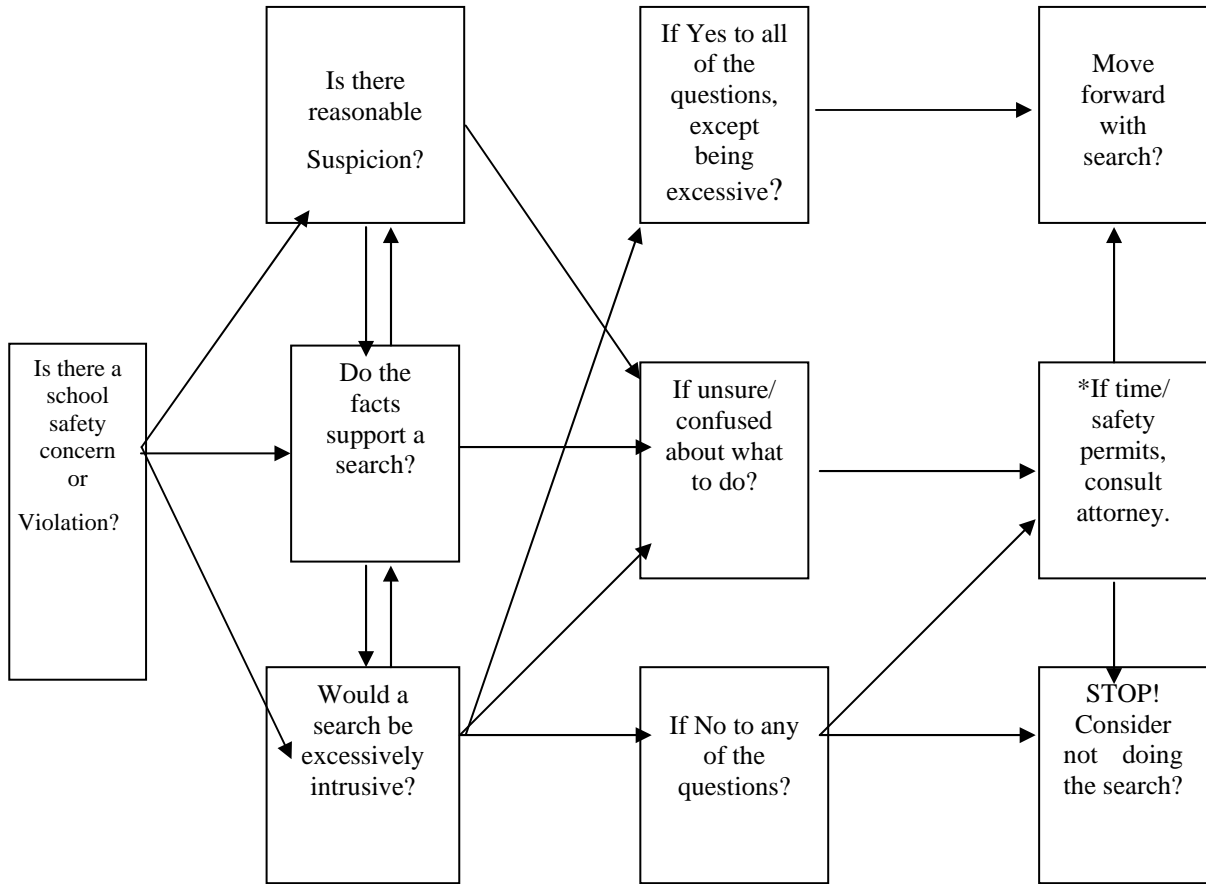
Is there a school safety concern or Violation?

Is there reasonable Suspicion?

Do the facts support a search?

Would a search be excessively intrusive?

If Yes to all of the questions, except being excessive?

If unsure/ confused about what to do?

If No to any of the questions?

Move forward with search?

*If time/ safety permits, consult attorney.

STOP! Consider not doing the search?